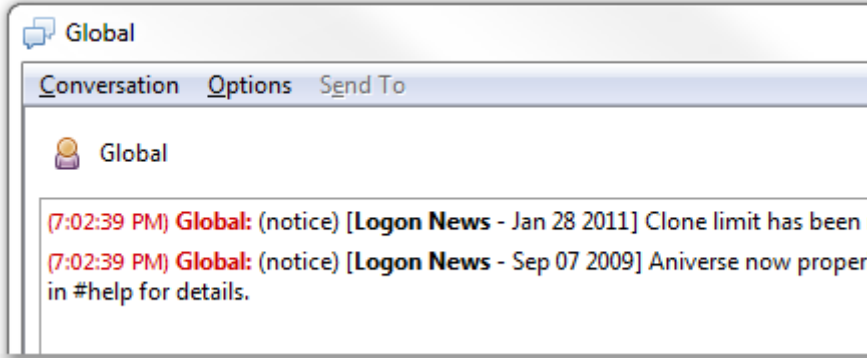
Global

Conversation Options Send To

Global

(7:02:39 PM) Global: (notice) [Logon News - Jan 28 2011] Clone limit has been

(7:02:39 PM) Global: (notice) [Logon News - Sep 07 2009] Aniverse now proper in #help for details.